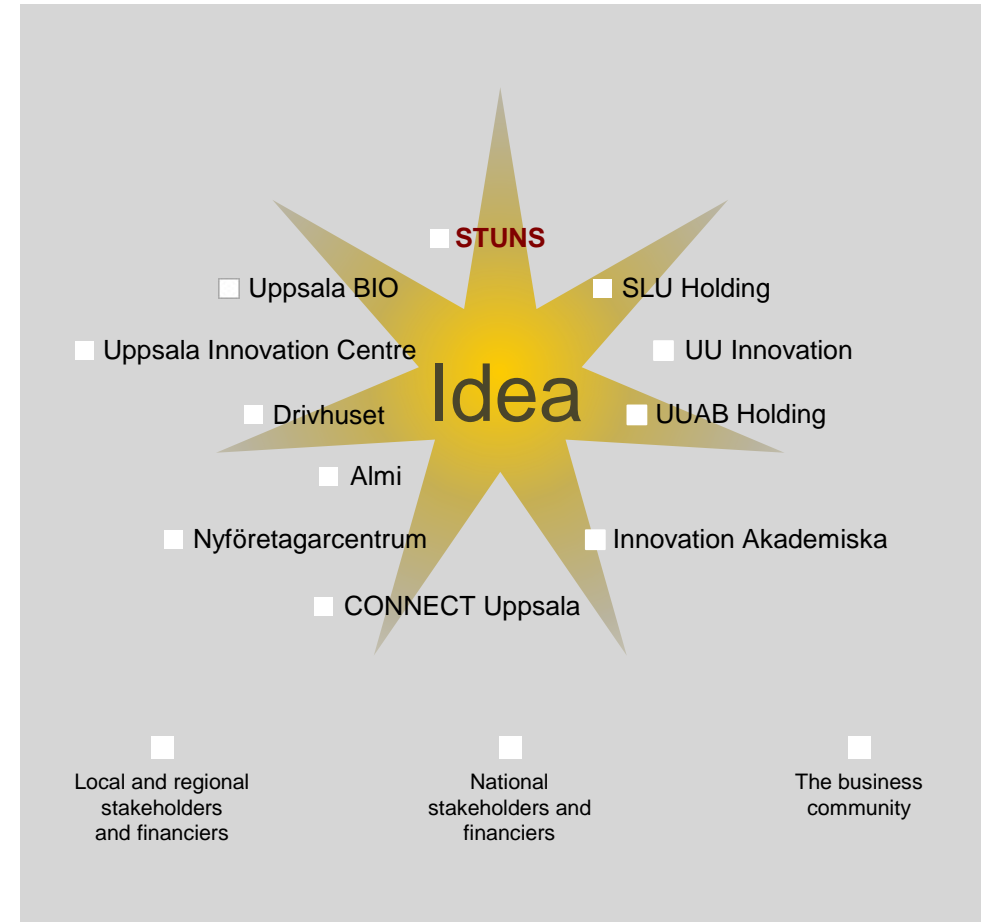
STUNS

Uppsala BIO

SLU Holding

Uppsala Innovation Centre

UU Innovation

Idea

Drivhuset

UUAB Holding

Almi

Nyföretagarcentrum

Innovation Akademiska

CONNECT Uppsala

Local and regional stakeholders and financiers

National stakeholders and financiers

The business community